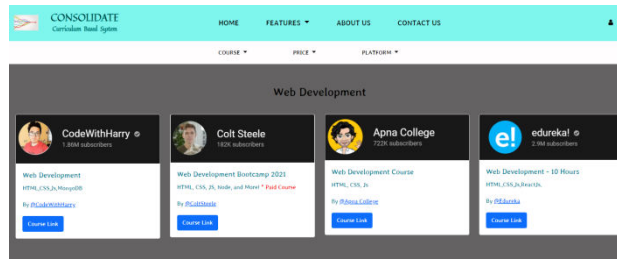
CONSOLIDATE
Curriculum Based System

HOME FEATURES ▼ ABOUT US CONTACT US

COURSE ▼ PRICE ▼ PLATFORM ▼

Web Development

CodeWithHarry
1.86M subscribers

Web Development
HTML,CSS,Js,MongoDB
By @CodeWithHarry
Course Link

Colt Steele
182K subscribers

Web Development Bootcamp 2021
HTML, CSS, JS, Node, and More! * Paid Course
By @ColtSteele
Course Link

Apna College
722K subscribers

Web Development Course
HTML, CSS, Js.
By @Apna College
Course Link

e!
edureka!
2.9M subscribers

Web Development - 10 Hours
HTML,CSS,Js,ReactJs.
By @Edureka
Course Link